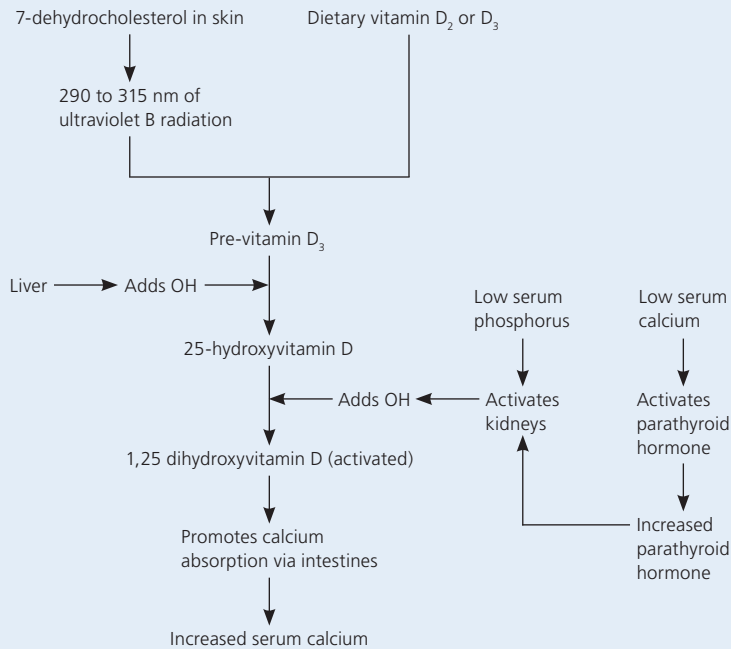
7-dehydrocholesterol in skin

Dietary vitamin $D_2$ or $D_3$

290 to 315 nm of ultraviolet B radiation

Pre-vitamin $D_3$

Liver

Adds OH

Low serum phosphorus

Low serum calcium

25-hydroxyvitamin D

Adds OH

Activates kidneys

Activates parathyroid hormone

1,25 dihydroxyvitamin D (activated)

Increased parathyroid hormone

Promotes calcium absorption via intestines

Increased serum calcium